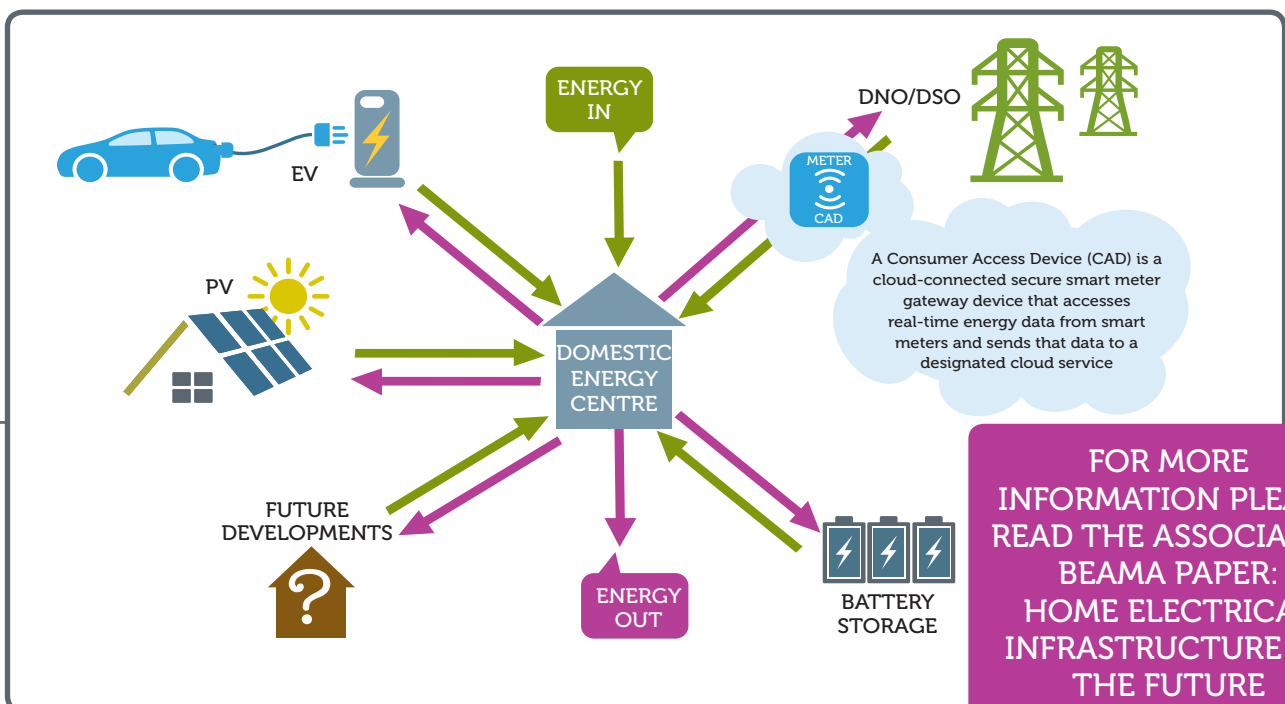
ENERGY IN

EV

DNO/DSO

METER

CAD

A Consumer Access Device (CAD) is a cloud-connected secure smart meter gateway device that accesses real-time energy data from smart meters and sends that data to a designated cloud service

PV

DOMESTIC ENERGY CENTRE

FOR MORE INFORMATION PLEA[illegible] READ THE ASSOCIA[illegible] BEAMA PAPER: HOME ELECTRICA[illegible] INFRASTRUCTURE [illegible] THE FUTURE

FUTURE DEVELOPMENTS

?

ENERGY OUT

BATTERY STORAGE